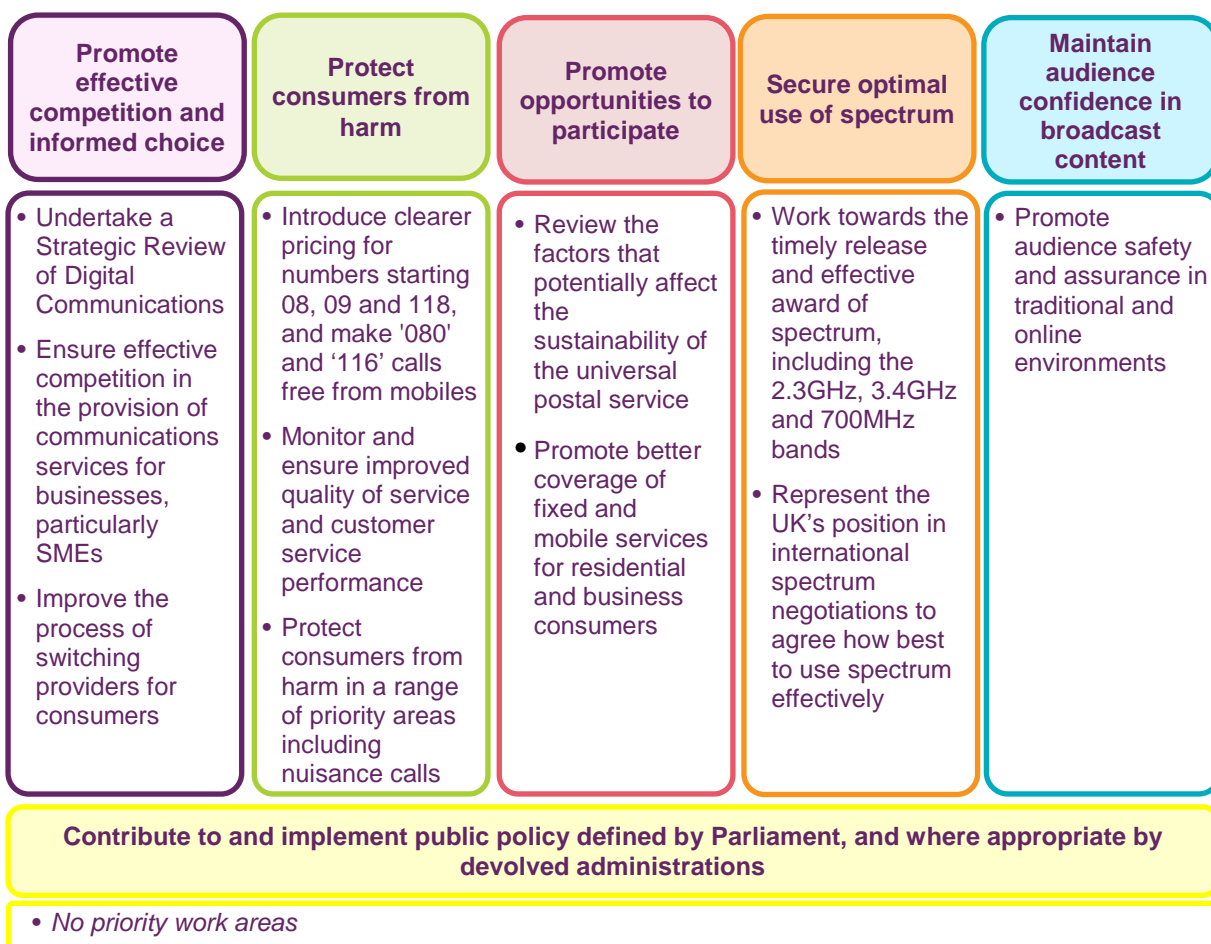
Promote effective competition and informed choice

- Undertake a Strategic Review of Digital Communications
- Ensure effective competition in the provision of communications services for businesses, particularly SMEs
- Improve the process of switching providers for consumers

Protect consumers from harm

- Introduce clearer pricing for numbers starting 08, 09 and 118, and make '080' and ‘116’ calls free from mobiles
- Monitor and ensure improved quality of service and customer service performance
- Protect consumers from harm in a range of priority areas including nuisance calls

Promote opportunities to participate

- Review the factors that potentially affect the sustainability of the universal postal service
- Promote better coverage of fixed and mobile services for residential and business consumers

Secure optimal use of spectrum

- Work towards the timely release and effective award of spectrum, including the 2.3GHz, 3.4GHz and 700MHz bands
- Represent the UK’s position in international spectrum negotiations to agree how best to use spectrum effectively

Maintain audience confidence in broadcast content

- Promote audience safety and assurance in traditional and online environments

Contribute to and implement public policy defined by Parliament, and where appropriate by devolved administrations

- No priority work areas